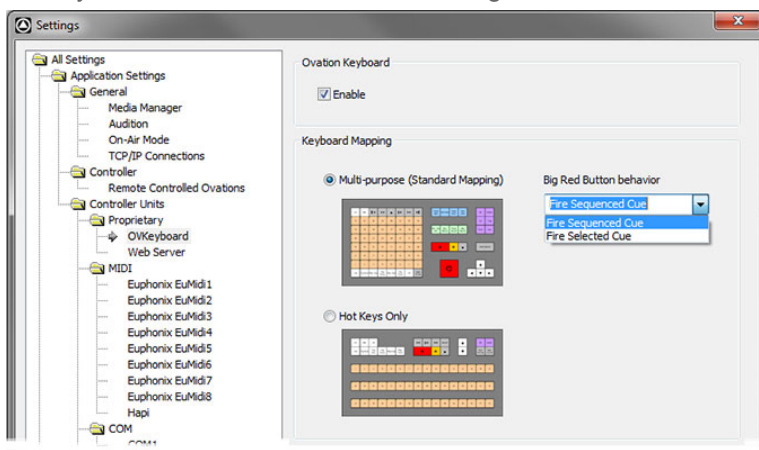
Settings

All Settings
Application Settings
General
Media Manager
Audition
On-Air Mode
TCP/IP Connections
Controller
Remote Controlled Ovations
Controller Units
Proprietary
OVKeyboard
Web Server
MIDI
Euphonix EuMidi1
Euphonix EuMidi2
Euphonix EuMidi3
Euphonix EuMidi4
Euphonix EuMidi5
Euphonix EuMidi6
Euphonix EuMidi7
Euphonix EuMidi8
Hapi
COM
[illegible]

Ovation Keyboard
Enable

Keyboard Mapping
Multi-purpose (Standard Mapping)
Big Red Button behavior
Fire Sequenced Cue
Fire Sequenced Cue
Fire Selected Cue
Hot Keys Only